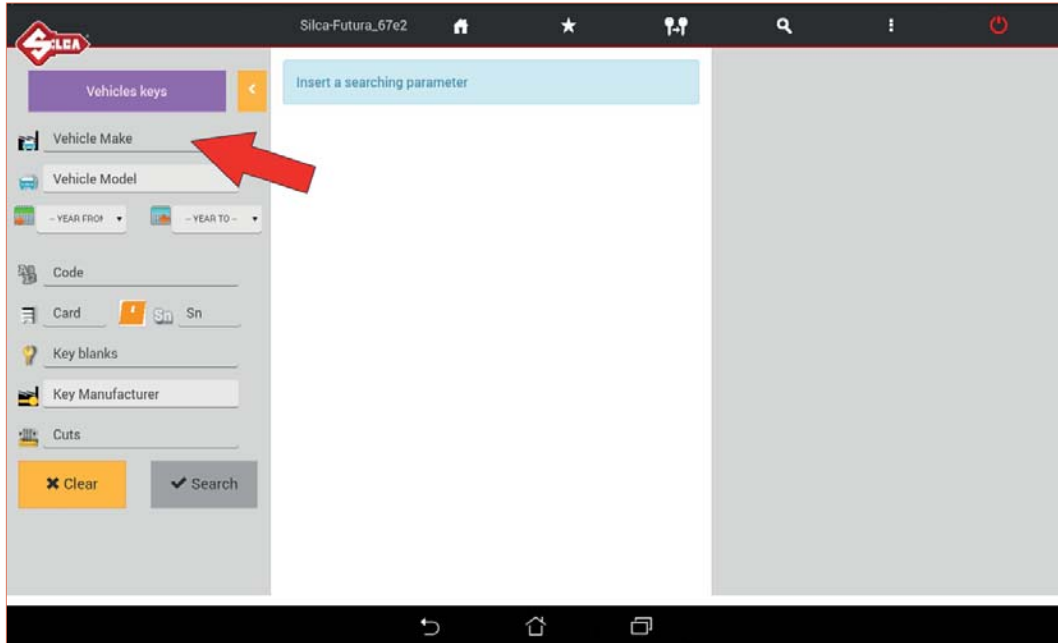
SILCA

Silca-Futura_67e2

Vehicles keys

Insert a searching parameter

Vehicle Make

Vehicle Model

-- YEAR FROI

-- YEAR TO --

Code

Card

Sn

Sn

Key blanks

Key Manufacturer

Cuts

✖ Clear

✔ Search